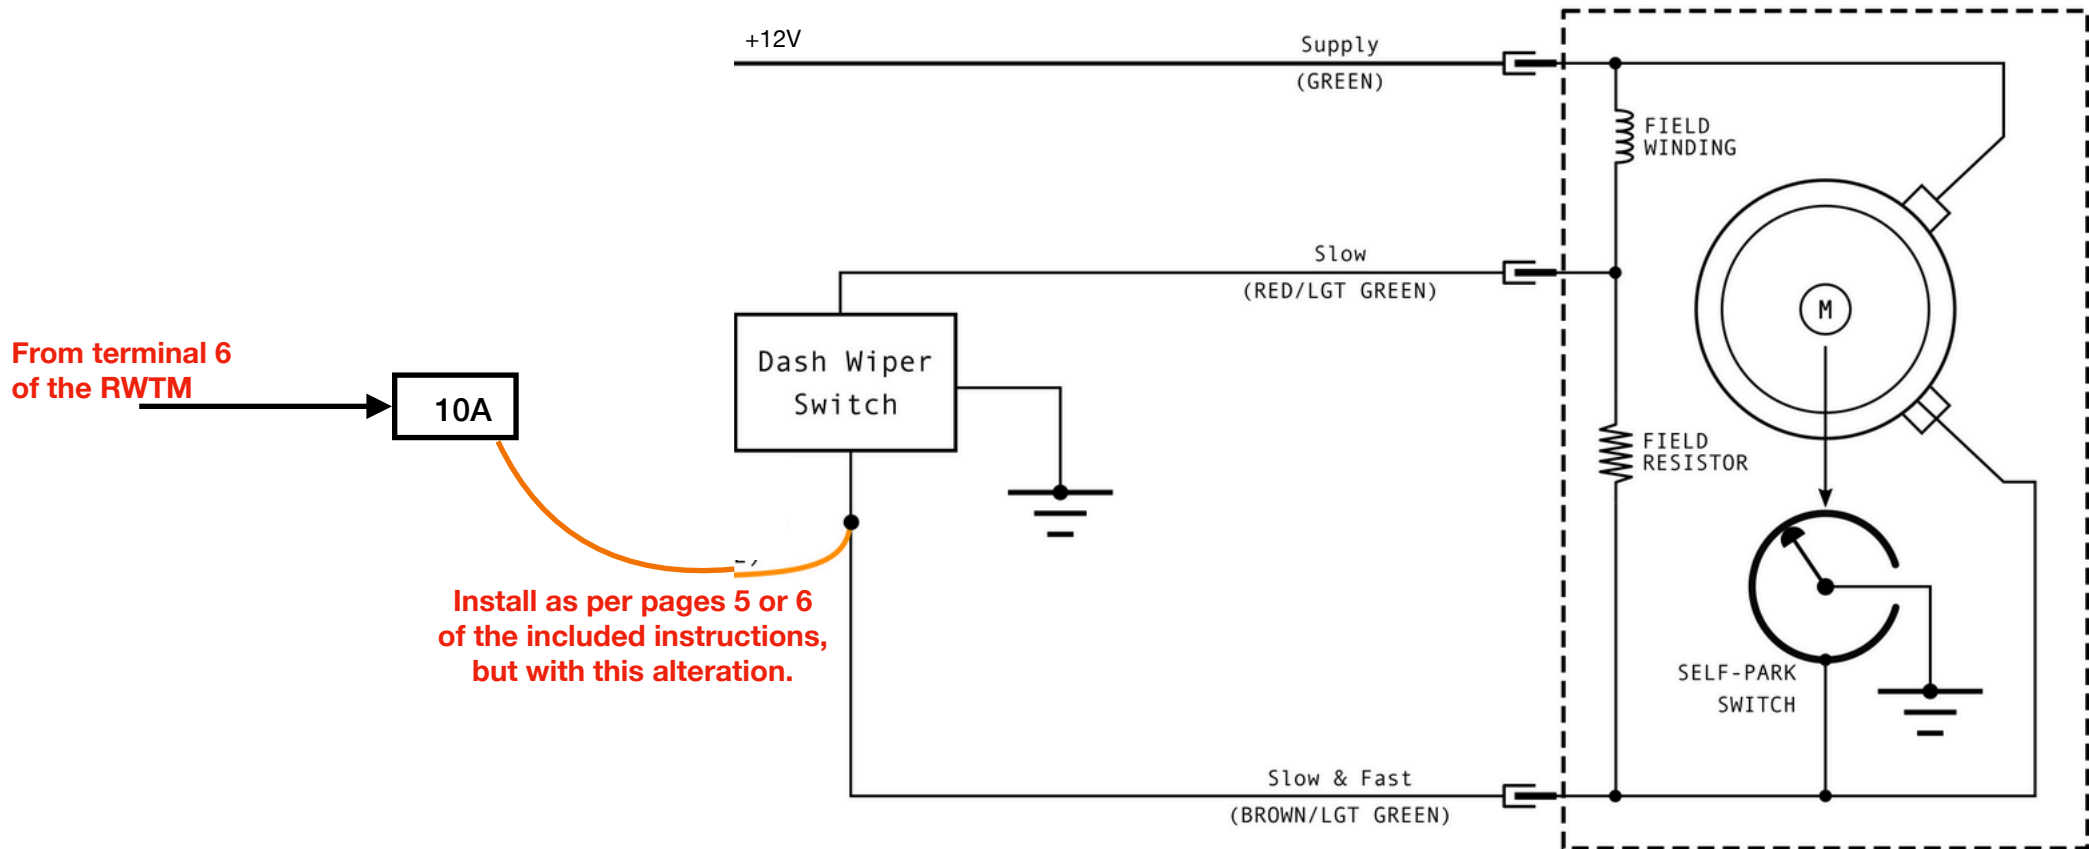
+12V

Supply
(GREEN)

FIELD
WINDING

Slow
(RED/LGT GREEN)

M

From terminal 6
of the RWTM

10A

Dash Wiper
Switch

FIELD
RESISTOR

Install as per pages 5 or 6
of the included instructions,
but with this alteration.

SELF-PARK
SWITCH

Slow & Fast
(BROWN/LGT GREEN)